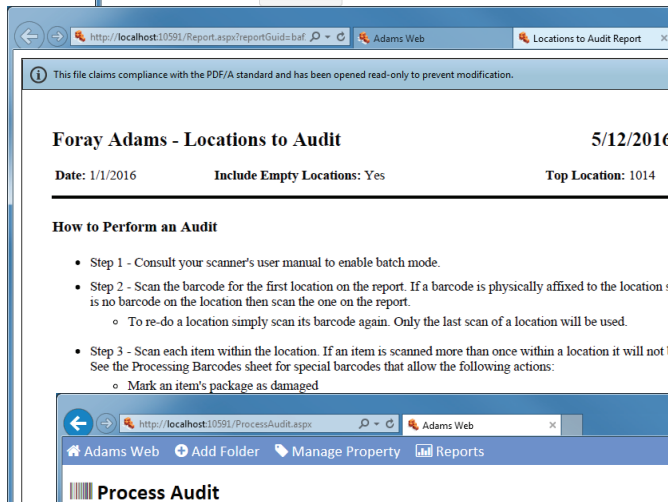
http://localhost:10591/Report.aspx?reportGuid=baf

Adams Web

Locations to Audit Report

This file claims compliance with the PDF/A standard and has been opened read-only to prevent modification.

Foray Adams - Locations to Audit

5/12/2016

Date: 1/1/2016

Include Empty Locations: Yes

Top Location: 1014

How to Perform an Audit

- Step 1 - Consult your scanner's user manual to enable batch mode.
- Step 2 - Scan the barcode for the first location on the report. If a barcode is physically affixed to the location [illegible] is no barcode on the location then scan the one on the report.
  - To re-do a location simply scan its barcode again. Only the last scan of a location will be used.
- Step 3 - Scan each item within the location. If an item is scanned more than once within a location it will not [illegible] See the Processing Barcodes sheet for special barcodes that allow the following actions:
  - Mark an item's package as damaged

http://localhost:10591/ProcessAudit.aspx

Adams Web

Adams Web

Add Folder

Manage Property

Reports

Process Audit